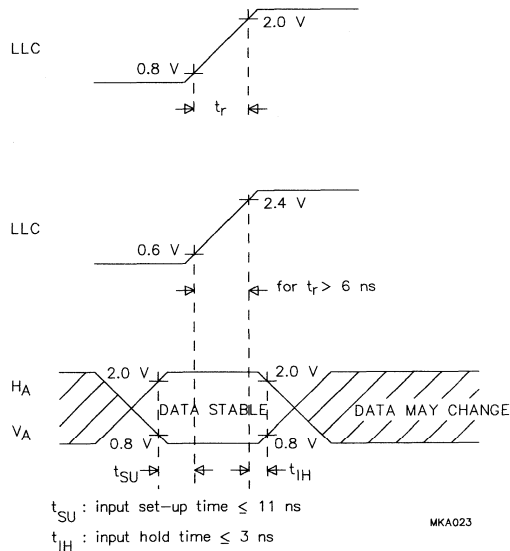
LLC

2.0 V

0.8 V

$t_r$

LLC

2.4 V

0.6 V

for $t_r > 6$ ns

$H_A$

$V_A$

2.0 V

2.0 V

DATA STABLE

DATA MAY CHANGE

0.8 V

0.8 V

$t_{SU}$

$t_{IH}$

$t_{SU}$ : input set-up time $\leq$ 11 ns

$t_{IH}$ : input hold time $\leq$ 3 ns

MKA023